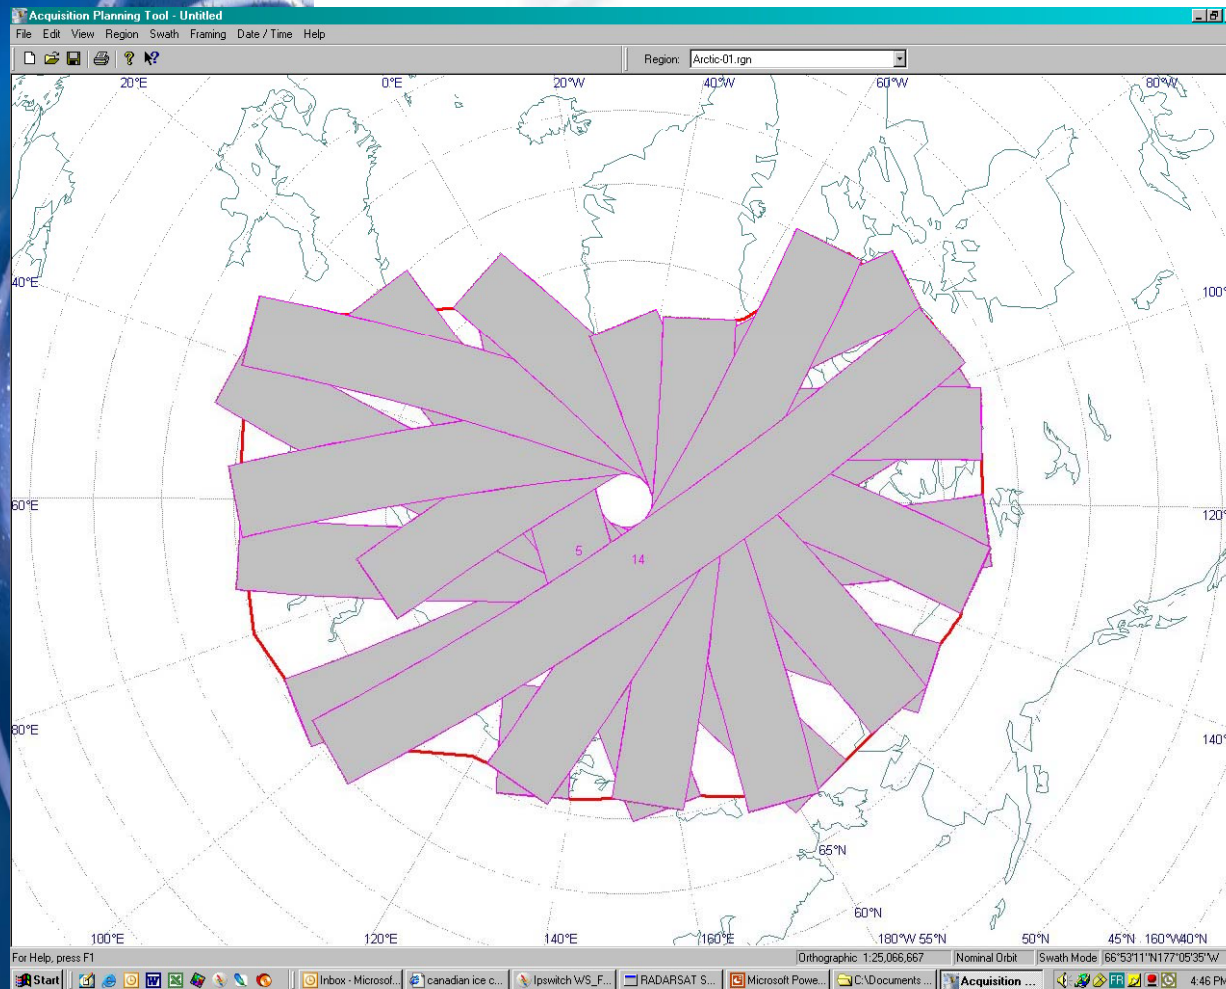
Acquisition Planning Tool - Untitled

File Edit View Region Swath Framing Date / Time Help

Region: Arctic-01.rgn

20°E
0°E
20°W
40°W
60°W
80°W
40°E
100°
60°E
120°
80°E
140°
5
14
65°N
60°N
100°E
120°E
140°E
160°E
180°W 55°N
50°N
45°N 160°W40°N

For Help, press F1
Orthographic 1:25,066,667
Nominal Orbit
Swath Mode 66°53'11"N177°05'35"W

Start
Inbox - Microsof...
canadian ice c...
Ipswitch WS_F...
RADARSAT S...
Microsoft Powe...
C:\Documents ...
Acquisition ...
4:46 PM